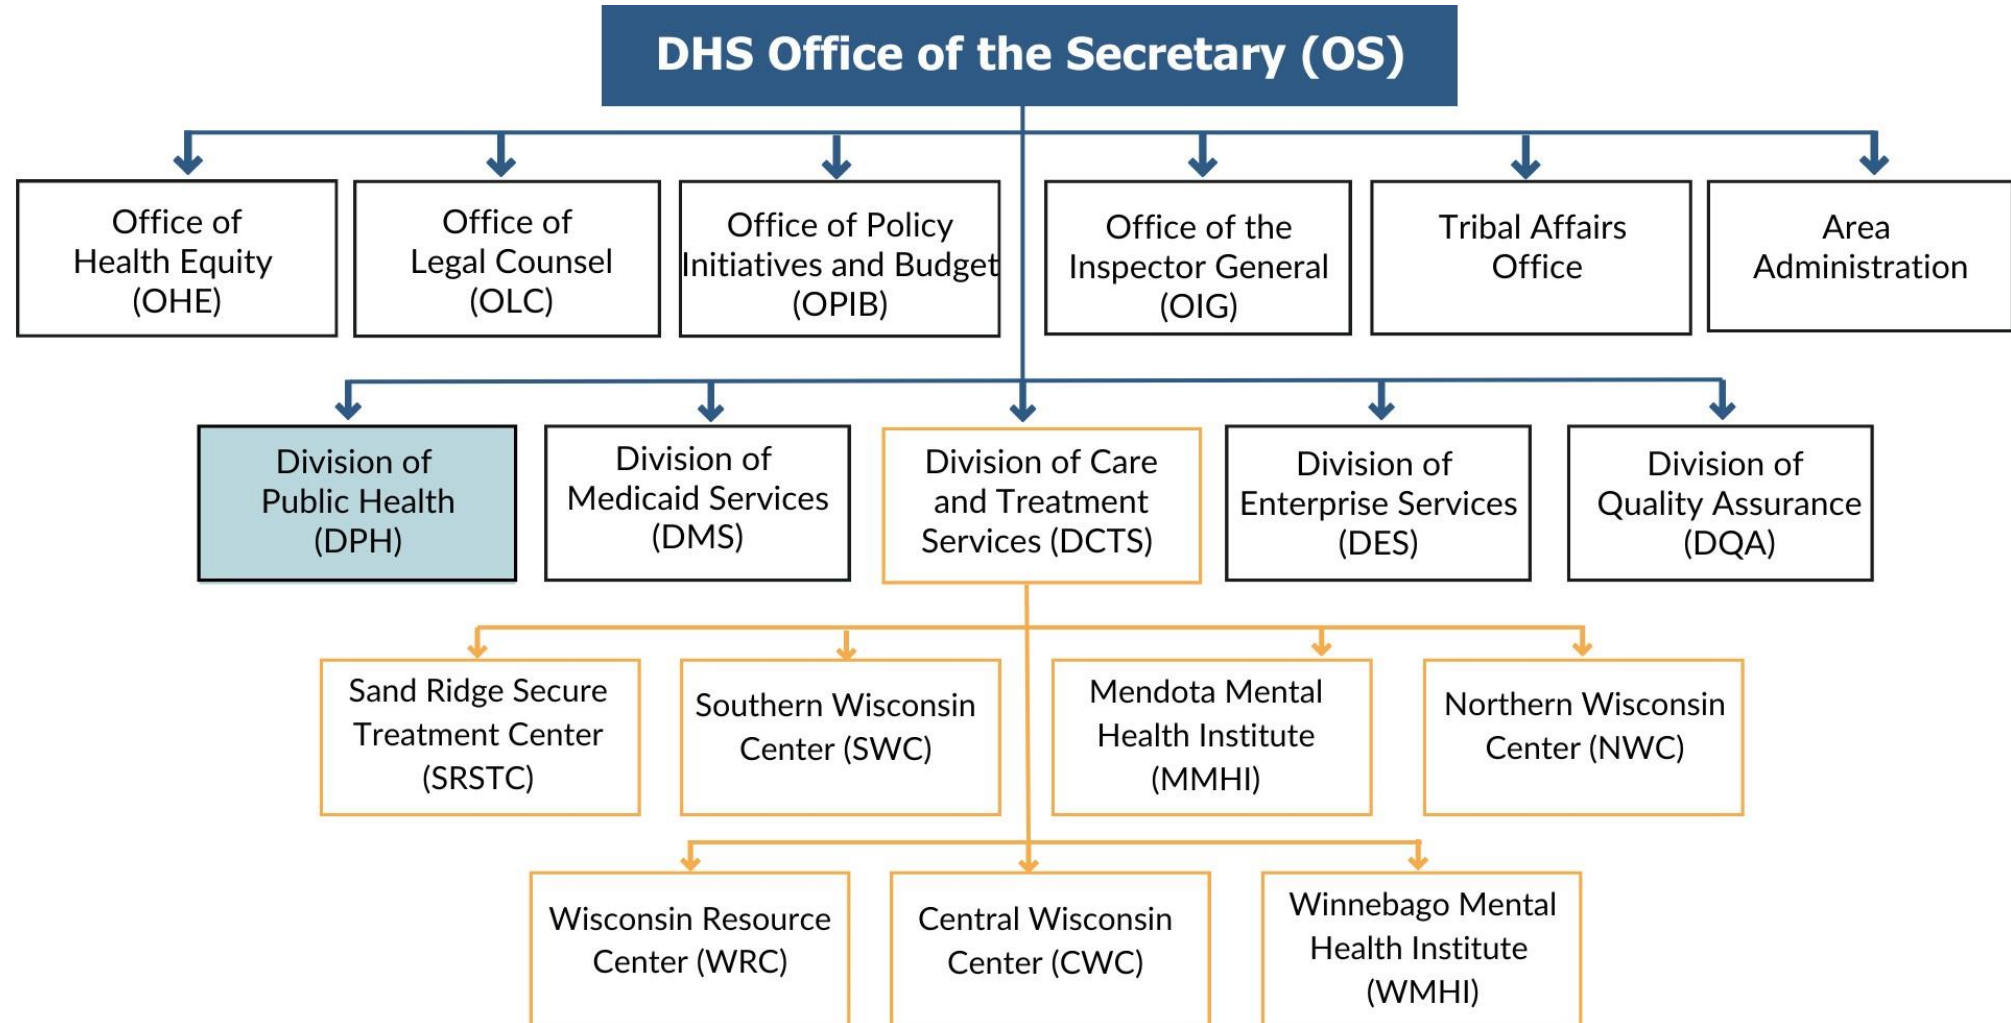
DHS Office of the Secretary (OS)

Office of Health Equity (OHE)

Office of Legal Counsel (OLC)

Office of Policy Initiatives and Budget (OPIB)

Office of the Inspector General (OIG)

Tribal Affairs Office

Area Administration

Division of Public Health (DPH)

Division of Medicaid Services (DMS)

Division of Care and Treatment Services (DCTS)

Division of Enterprise Services (DES)

Division of Quality Assurance (DQA)

Sand Ridge Secure Treatment Center (SRSTC)

Southern Wisconsin Center (SWC)

Mendota Mental Health Institute (MMHI)

Northern Wisconsin Center (NWC)

Wisconsin Resource Center (WRC)

Central Wisconsin Center (CWC)

Winnebago Mental Health Institute (WMHI)